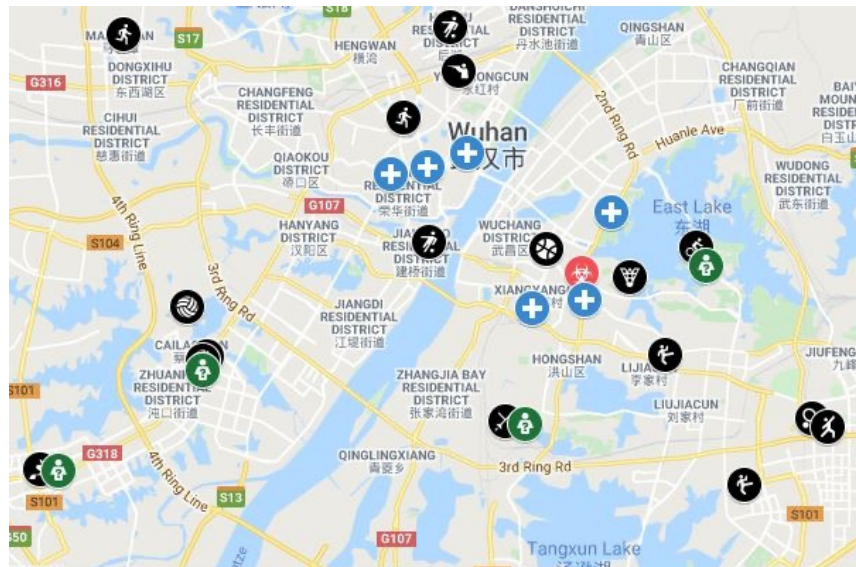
MA
S18
DANSHUICHI RESIDENTIAL DISTRICT
丹水池街道
QINGSHAN
青山区
S17
HENGWAN
横滨
DISTRICT
DONGXIHU DISTRICT
东西湖区
G316
ONGCUN
家红村
CHANGQIAN RESIDENTIAL DISTRICT
厂前街道
CHANGFENG RESIDENTIAL DISTRICT
长丰街道
2nd Ring Rd
BAI MOUN RESIDE DISTR
白玉山
CIHUI RESIDENTIAL DISTRICT
慈惠街道
Wuhan
汉市
Huanle Ave
QIAOKOU DISTRICT
硚口区
WUDONG RESIDENTIAL DISTRICT
武东街道
G107
荣华街道
East Lake
东湖
4th Ring Line
HANYANG DISTRICT
汉阳区
WUCHANG DISTRICT
武昌区
S104
JIA DISTRICT
建桥街道
3rd Ring Rd
XIANGYANG
村
JIANGDI RESIDENTIAL DISTRICT
江堤街道
CAILA
ZHUANI RESIDENTIAL DISTRICT
沌口街道
HONGSHAN
洪山区
LIJIA
李家村
JIUFENG
九峰
S101
ZHANGJIA BAY RESIDENTIAL DISTRICT
张家湾街道
LIUJIACUN
刘家村
G318
4th Ring Line
QINGLINGXIANG
青菱乡
3rd Ring Rd
S101
S13
S101
G107
Tangxun Lake